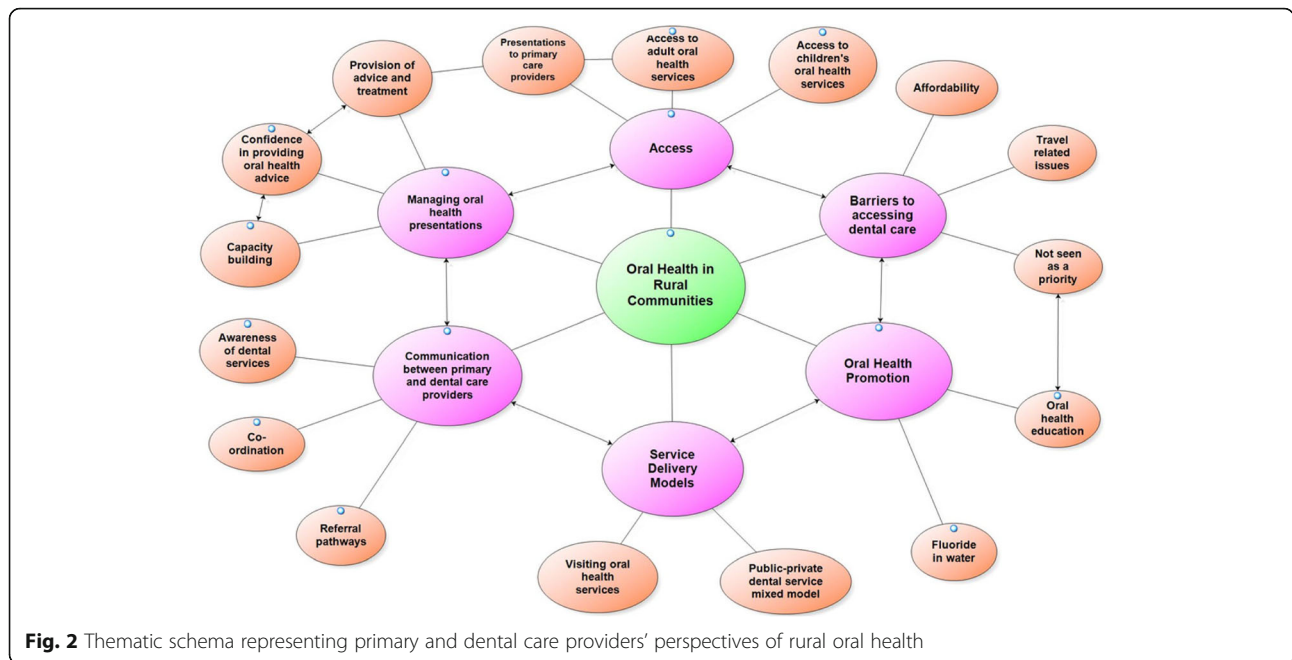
Provision of advice and treatment

Presentations to primary care providers

Access to adult oral health services

Access to children's oral health services

Affordability

Confidence in providing oral health advice

Access

Travel related issues

Managing oral health presentations

Barriers to accessing dental care

Capacity building

Oral Health in Rural Communities

Not seen as a priority

Awareness of dental services

Communication between primary and dental care providers

Oral Health Promotion

Co-ordination

Service Delivery Models

Oral health education

Referral pathways

Fluoride in water

Visiting oral health services

Public-private dental service mixed model

**Fig. 2** Thematic schema representing primary and dental care providers' perspectives of rural oral health